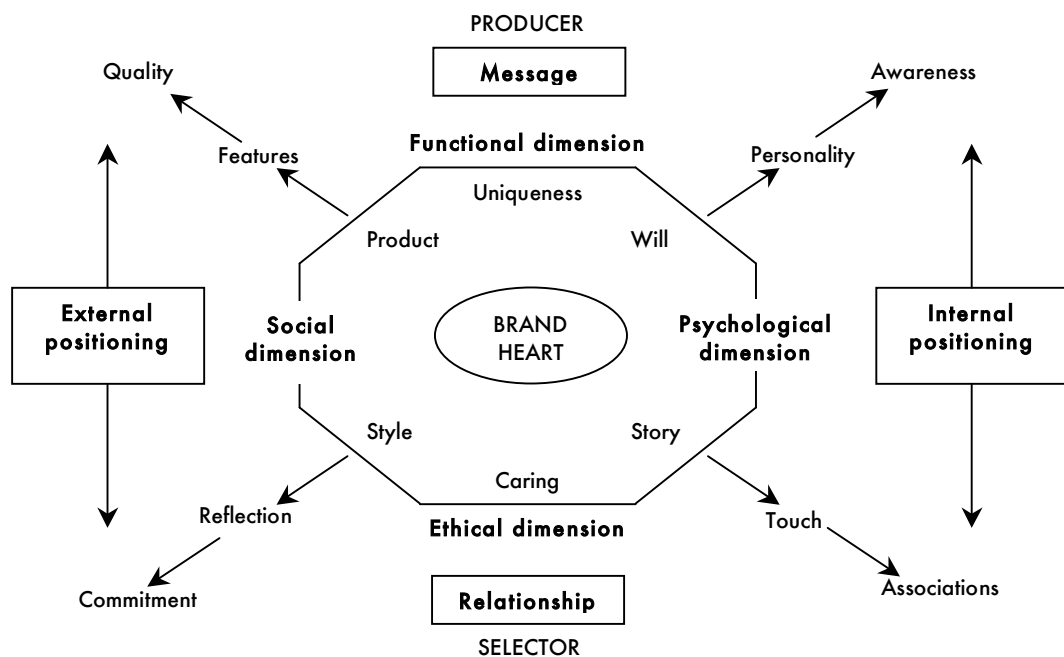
PRODUCER

Message

Quality

Awareness

Features

Functional dimension

Personality

Uniqueness

Product

Will

External positioning

Social dimension

BRAND HEART

Psychological dimension

Internal positioning

Style

Story

Caring

Reflection

Ethical dimension

Touch

Commitment

Associations

Relationship

SELECTOR